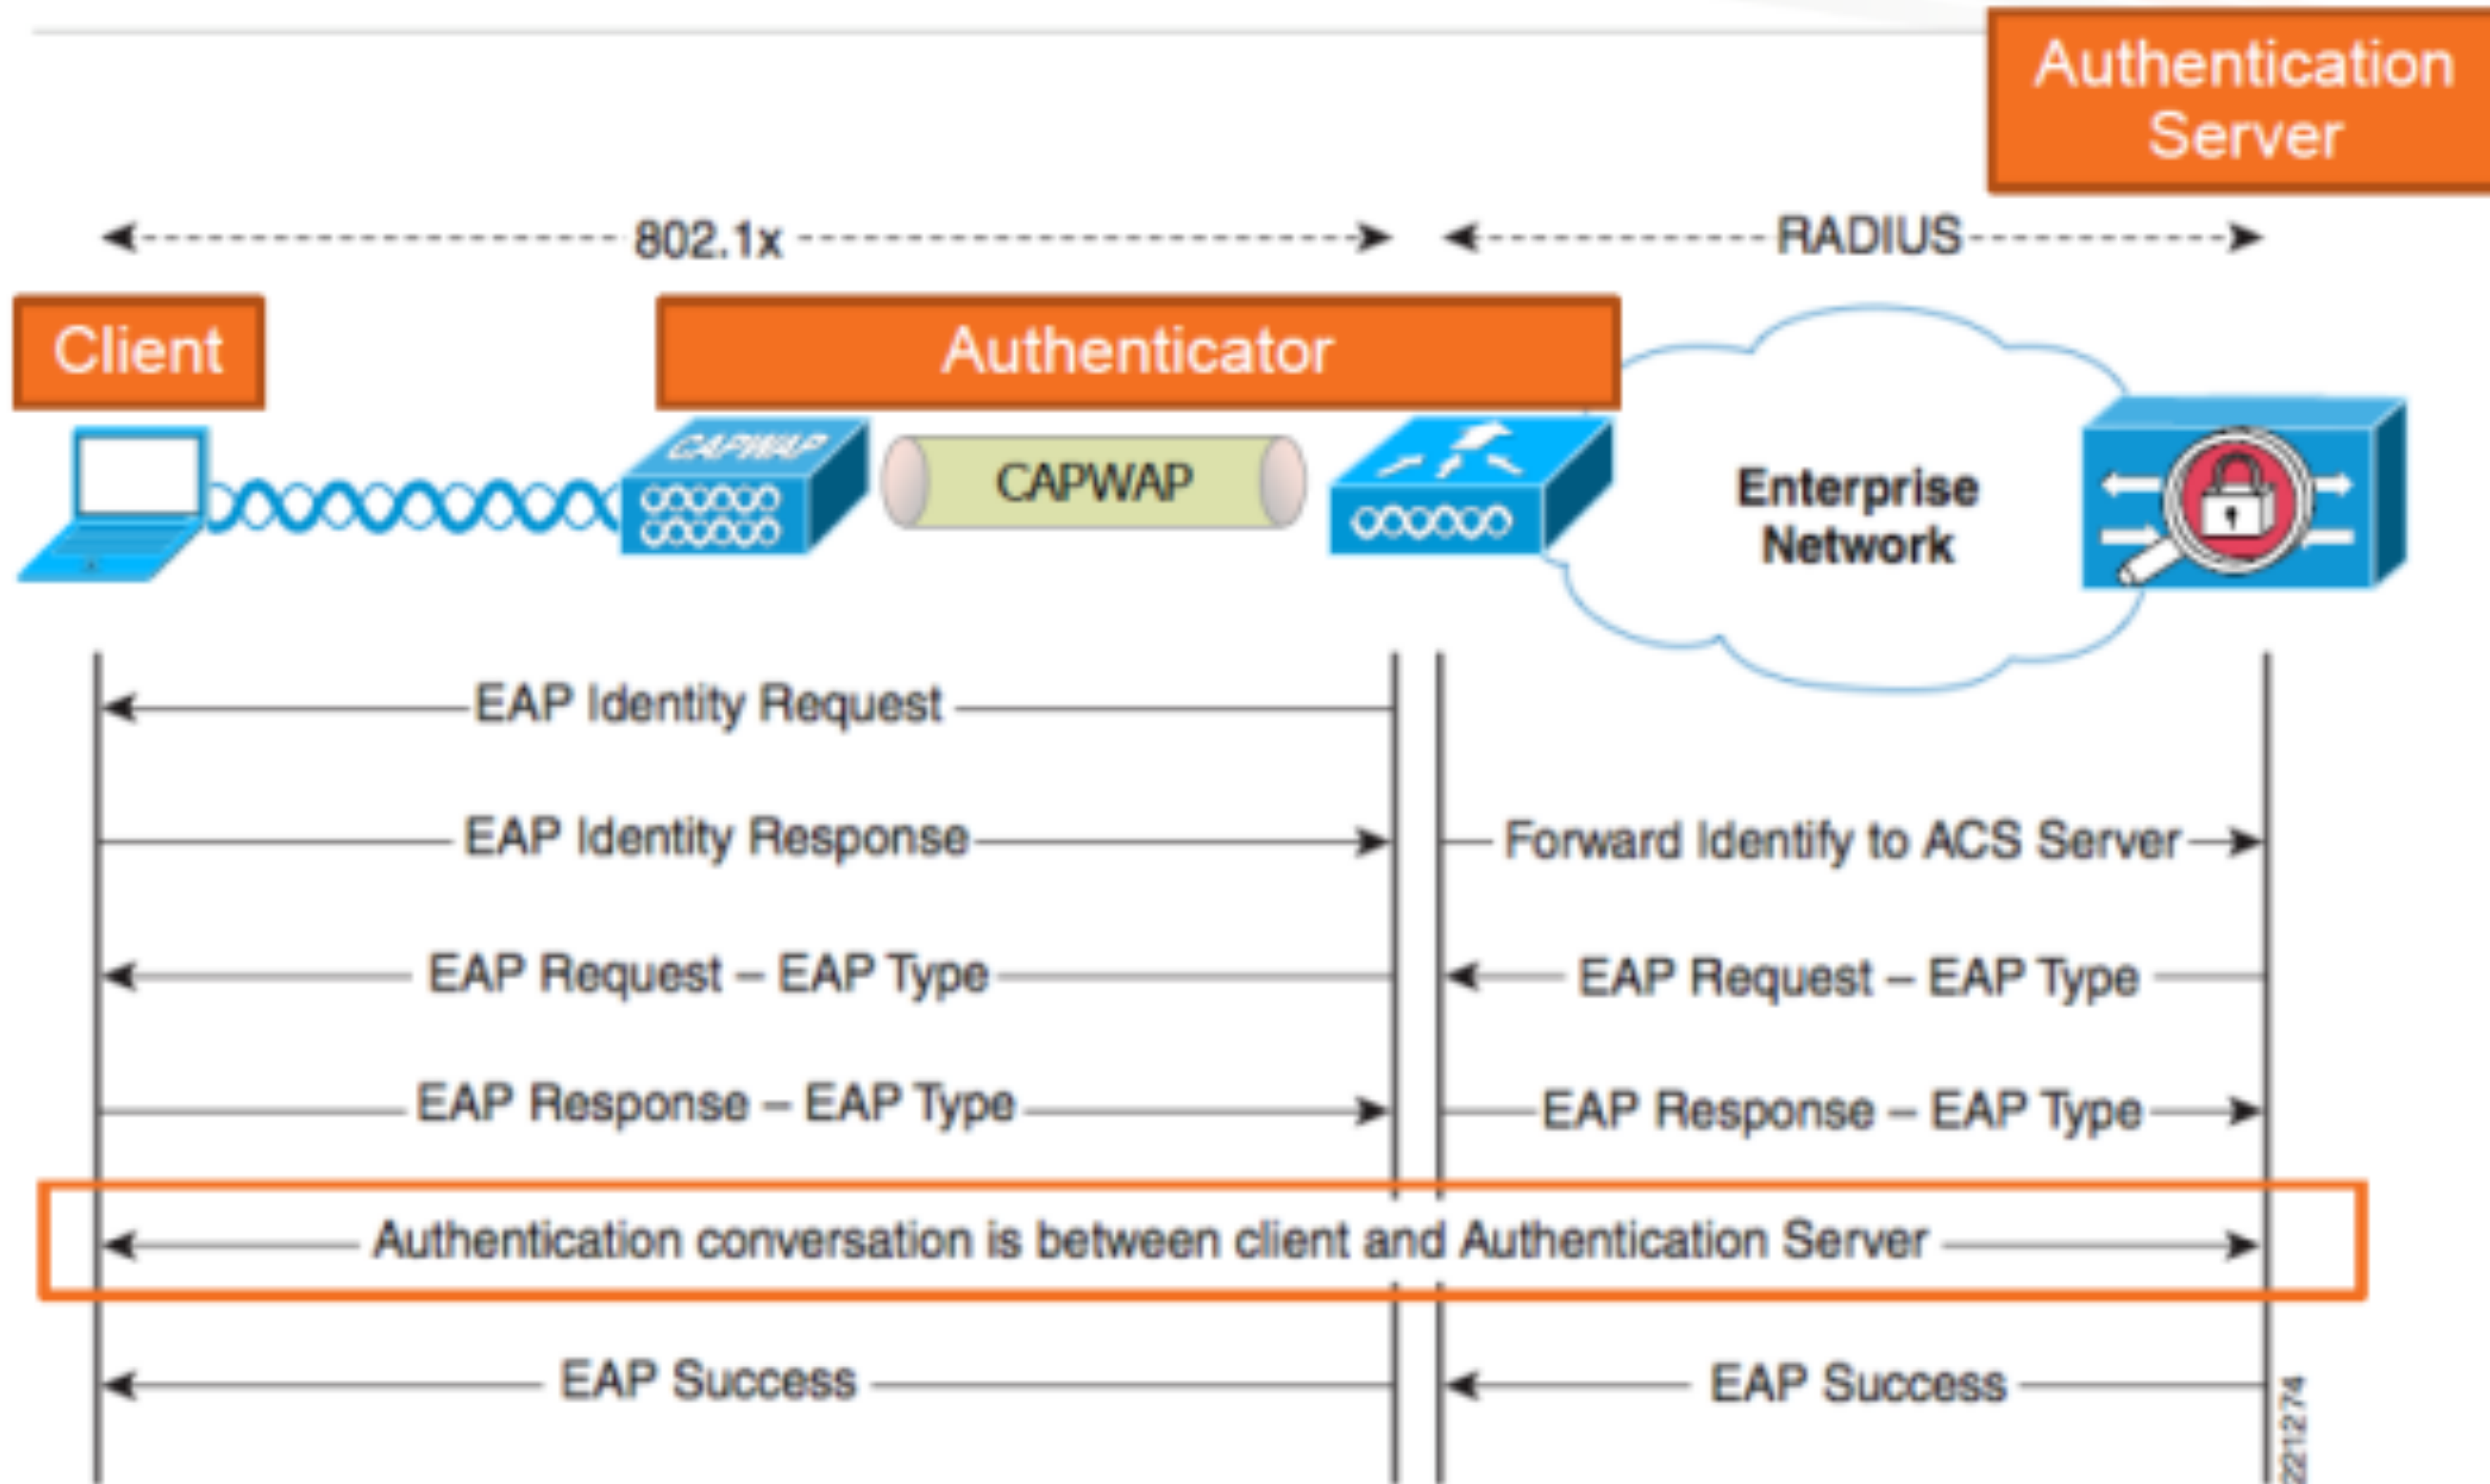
Authentication Server

802.1x

RADIUS

Client

Authenticator

CAPWAP

CAPWAP

Enterprise Network

EAP Identity Request

EAP Identity Response

Forward Identify to ACS Server

EAP Request – EAP Type

EAP Request – EAP Type

EAP Response – EAP Type

EAP Response – EAP Type

Authentication conversation is between client and Authentication Server

EAP Success

EAP Success

221274